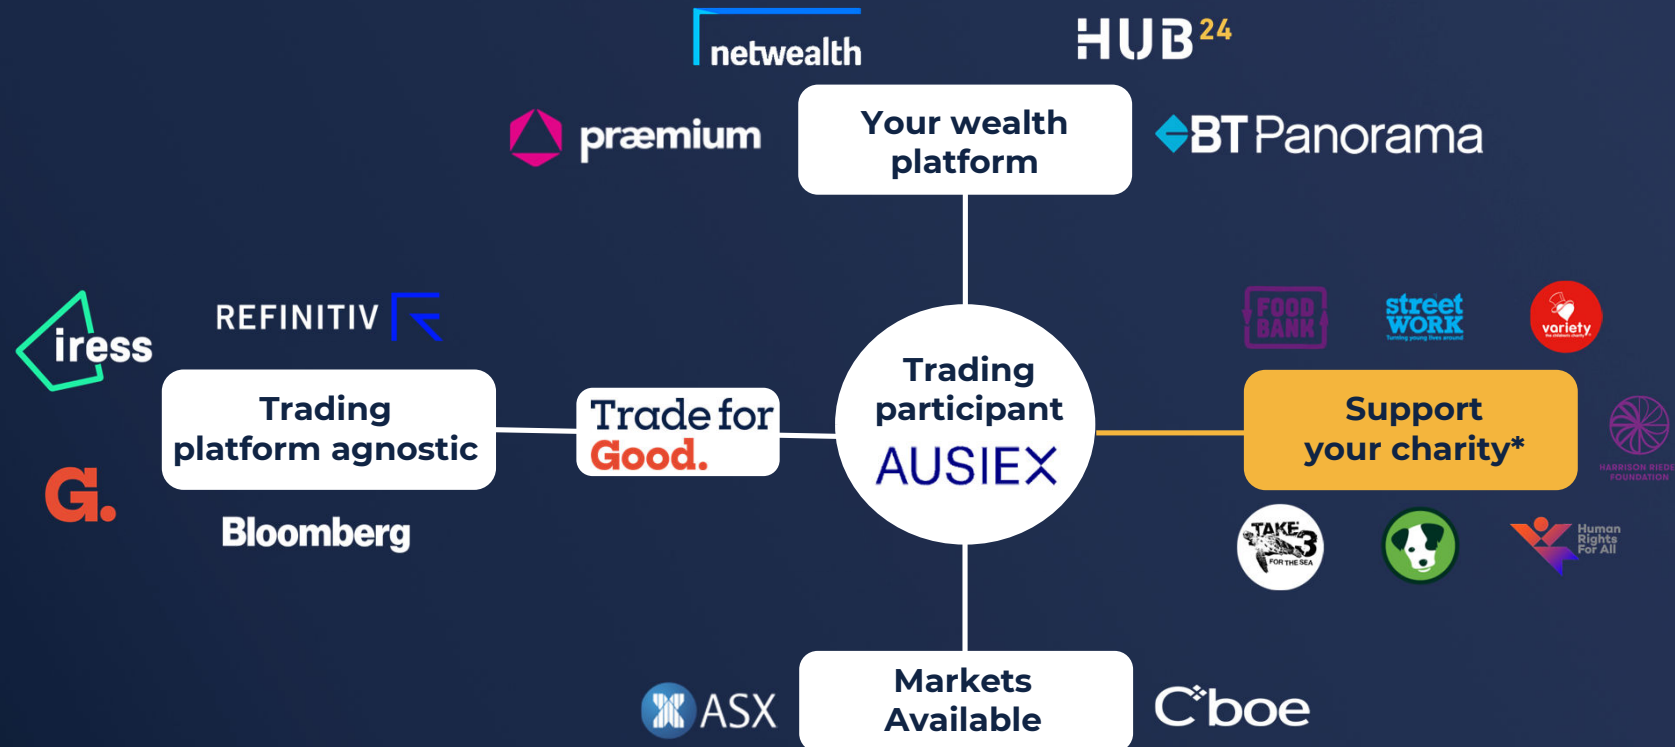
netwealth

HUB24

præmium

Your wealth platform

BT Panorama

REFINITIV

iress

Trading platform agnostic

G.

Bloomberg

Trade for Good.

Trading participant

AUSIEX

FOOD BANK

street WORK

variety

Support your charity*

HARRISON RIEDE FOUNDATION

TAKE 3 FOR THE SEA

Human Rights For All

ASX

Markets Available

Cboe